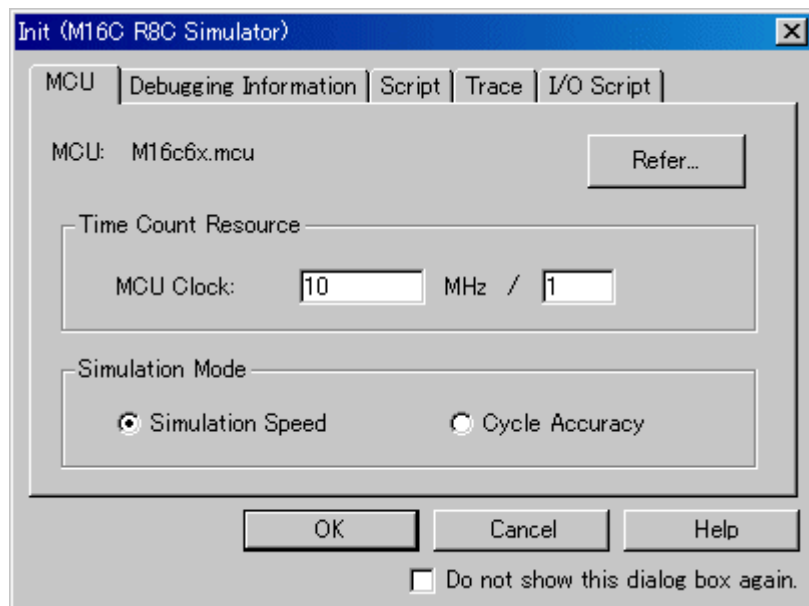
Init (M16C R8C Simulator)

MCU | Debugging Information | Script | Trace | I/O Script

MCU: M16c6x.mcu

Refer...

Time Count Resource

MCU Clock: 10 MHz / 1

Simulation Mode

Simulation Speed

Cycle Accuracy

OK

Cancel

Help

Do not show this dialog box again.